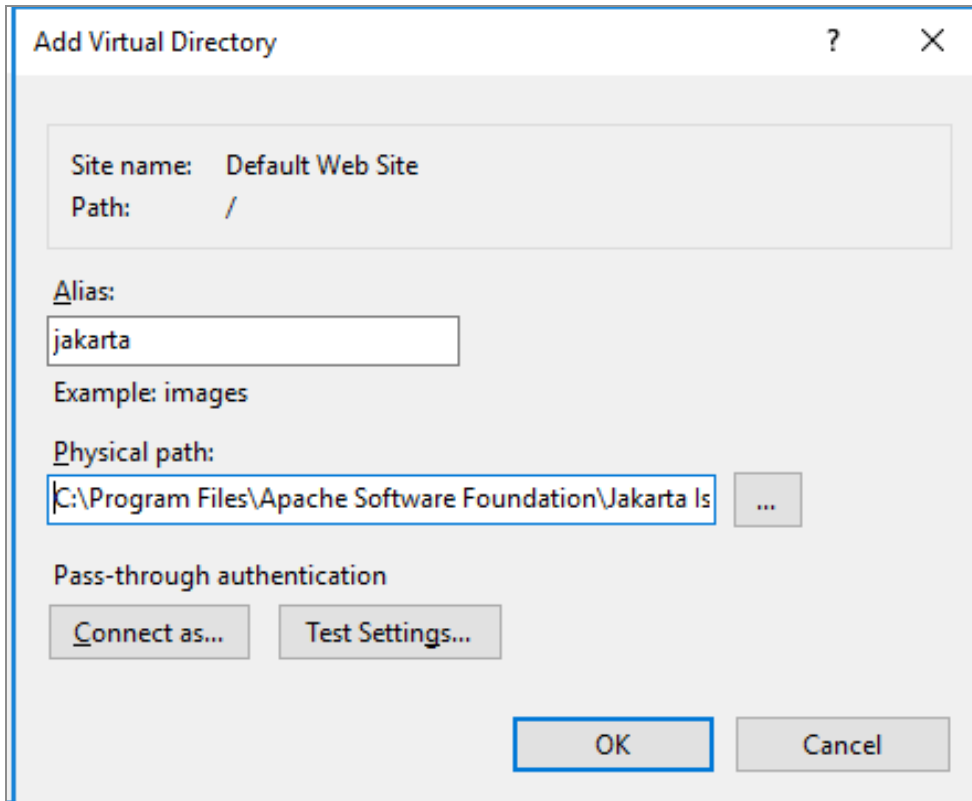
Add Virtual Directory
?
X

Site name: Default Web Site
Path: /

Alias:
jakarta
Example: images

Physical path:
C:\Program Files\Apache Software Foundation\Jakarta Is
...

Pass-through authentication
Connect as...
Test Settings...

OK
Cancel